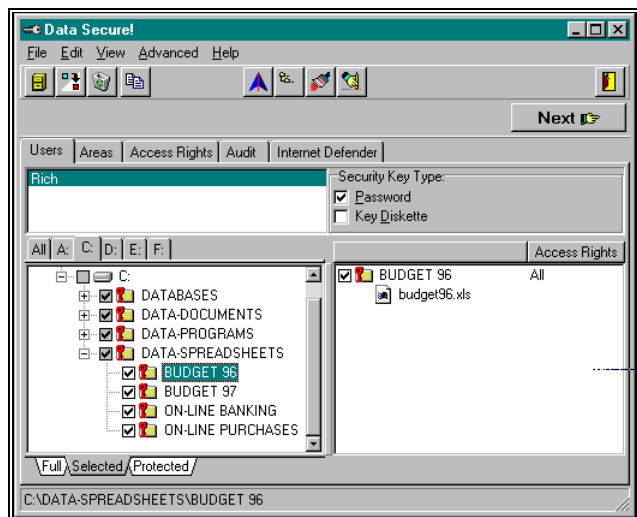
Data Secure!

File Edit View Advanced Help

Next

Users | Areas | Access Rights | Audit | Internet Defender

Rich

Security Key Type:
Password
Key Diskette

All | A: | C: | D: | E: | F:

Access Rights

C:
DATABASES
DATA-DOCUMENTS
DATA-PROGRAMS
DATA-SPREADSHEETS
BUDGET 96
BUDGET 97
ON-LINE BANKING
ON-LINE PURCHASES

BUDGET 96 All
budget96.xls

Full | Selected | Protected

C:\DATA-SPREADSHEETS\BUDGET 96